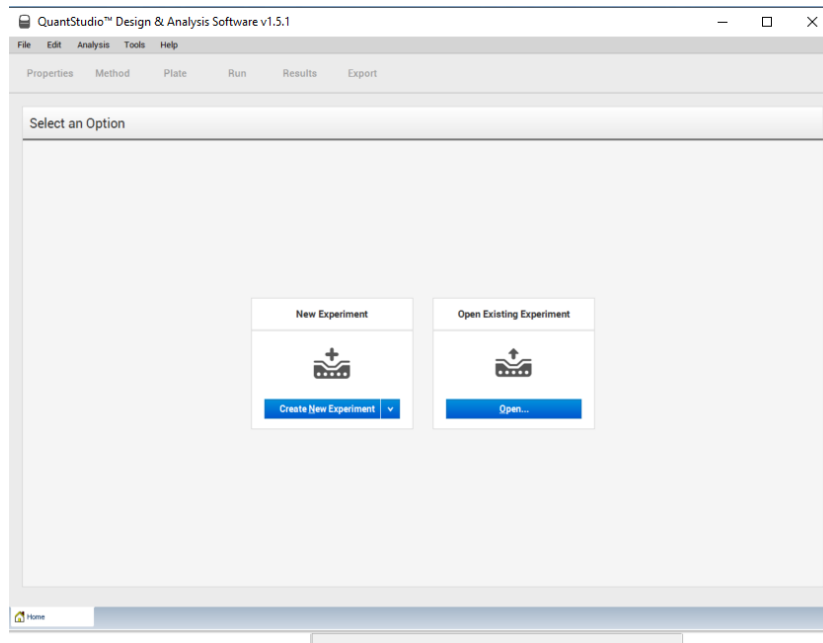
QuantStudio™ Design & Analysis Software v1.5.1

File Edit Analysis Tools Help

Properties Method Plate Run Results Export

Select an Option

New Experiment

Create New Experiment

Open Existing Experiment

Open...

Home